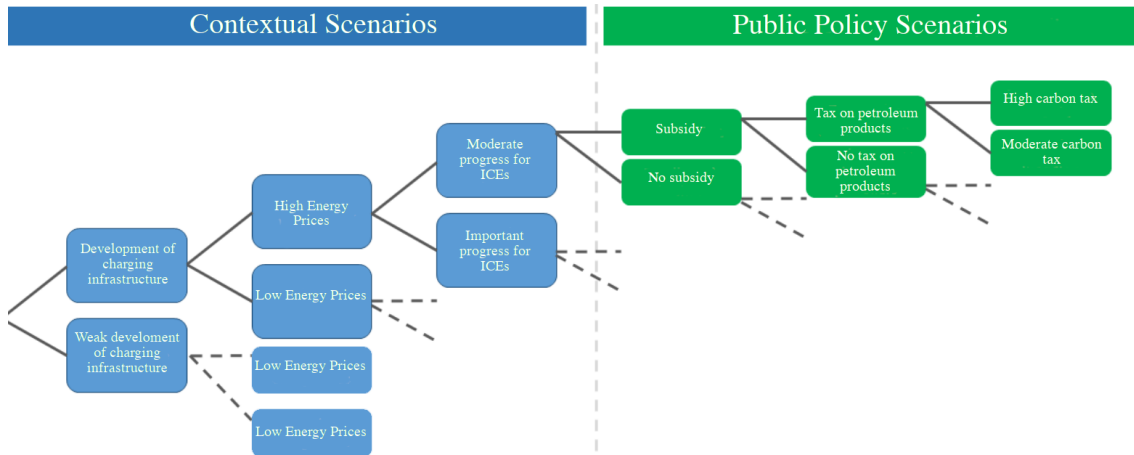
Contextual Scenarios

Public Policy Scenarios

Development of charging infrastructure

Weak develoment of charging infrastructure

High Energy Prices

Low Energy Prices

Low Energy Prices

Low Energy Prices

Moderate progress for ICEs

Important progress for ICEs

Subsidy

No subsidy

Tax on petroleum products

No tax on petroleum products

High carbon tax

Moderate carbon tax